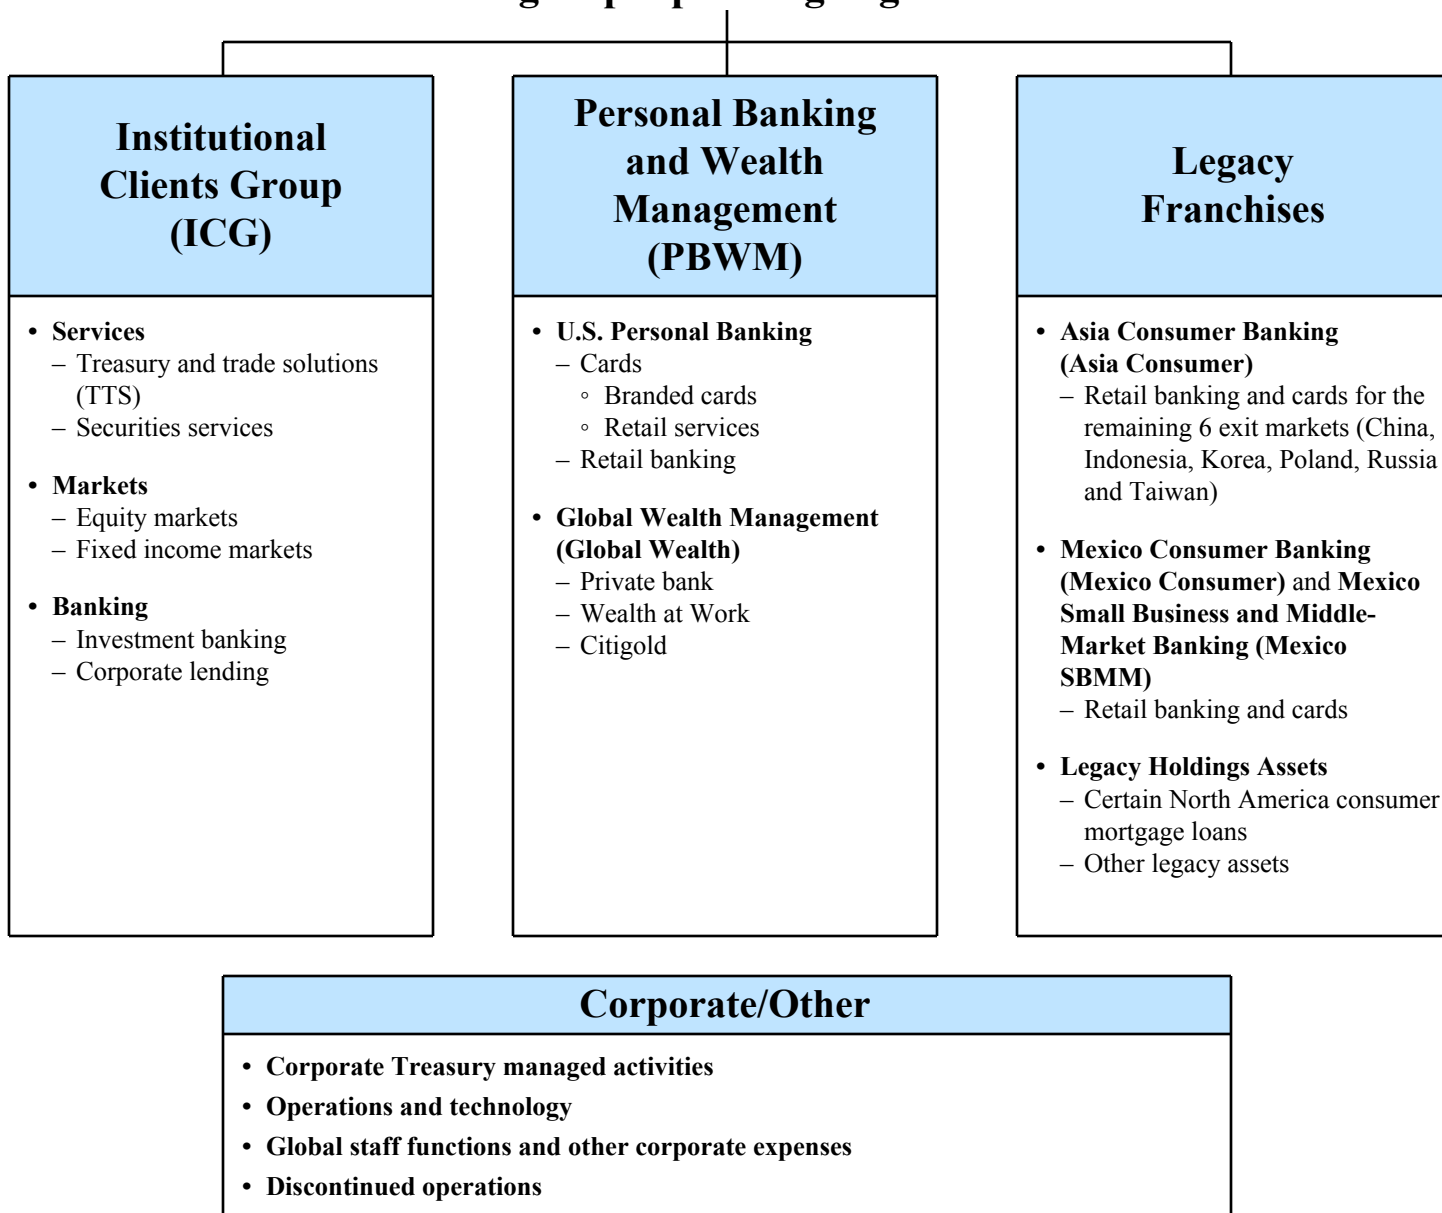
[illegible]

Institutional Clients Group (ICG)

• Services
– Treasury and trade solutions (TTS)
– Securities services

• Markets
– Equity markets
– Fixed income markets

• Banking
– Investment banking
– Corporate lending

Personal Banking and Wealth Management (PBWM)

• U.S. Personal Banking
– Cards
◦ Branded cards
◦ Retail services
– Retail banking

• Global Wealth Management (Global Wealth)
– Private bank
– Wealth at Work
– Citigold

Legacy Franchises

• Asia Consumer Banking (Asia Consumer)
– Retail banking and cards for the remaining 6 exit markets (China, Indonesia, Korea, Poland, Russia and Taiwan)

• Mexico Consumer Banking (Mexico Consumer) and Mexico Small Business and Middle-Market Banking (Mexico SBMM)
– Retail banking and cards

• Legacy Holdings Assets
– Certain North America consumer mortgage loans
– Other legacy assets

Corporate/Other

• Corporate Treasury managed activities
• Operations and technology
• Global staff functions and other corporate expenses
• Discontinued operations